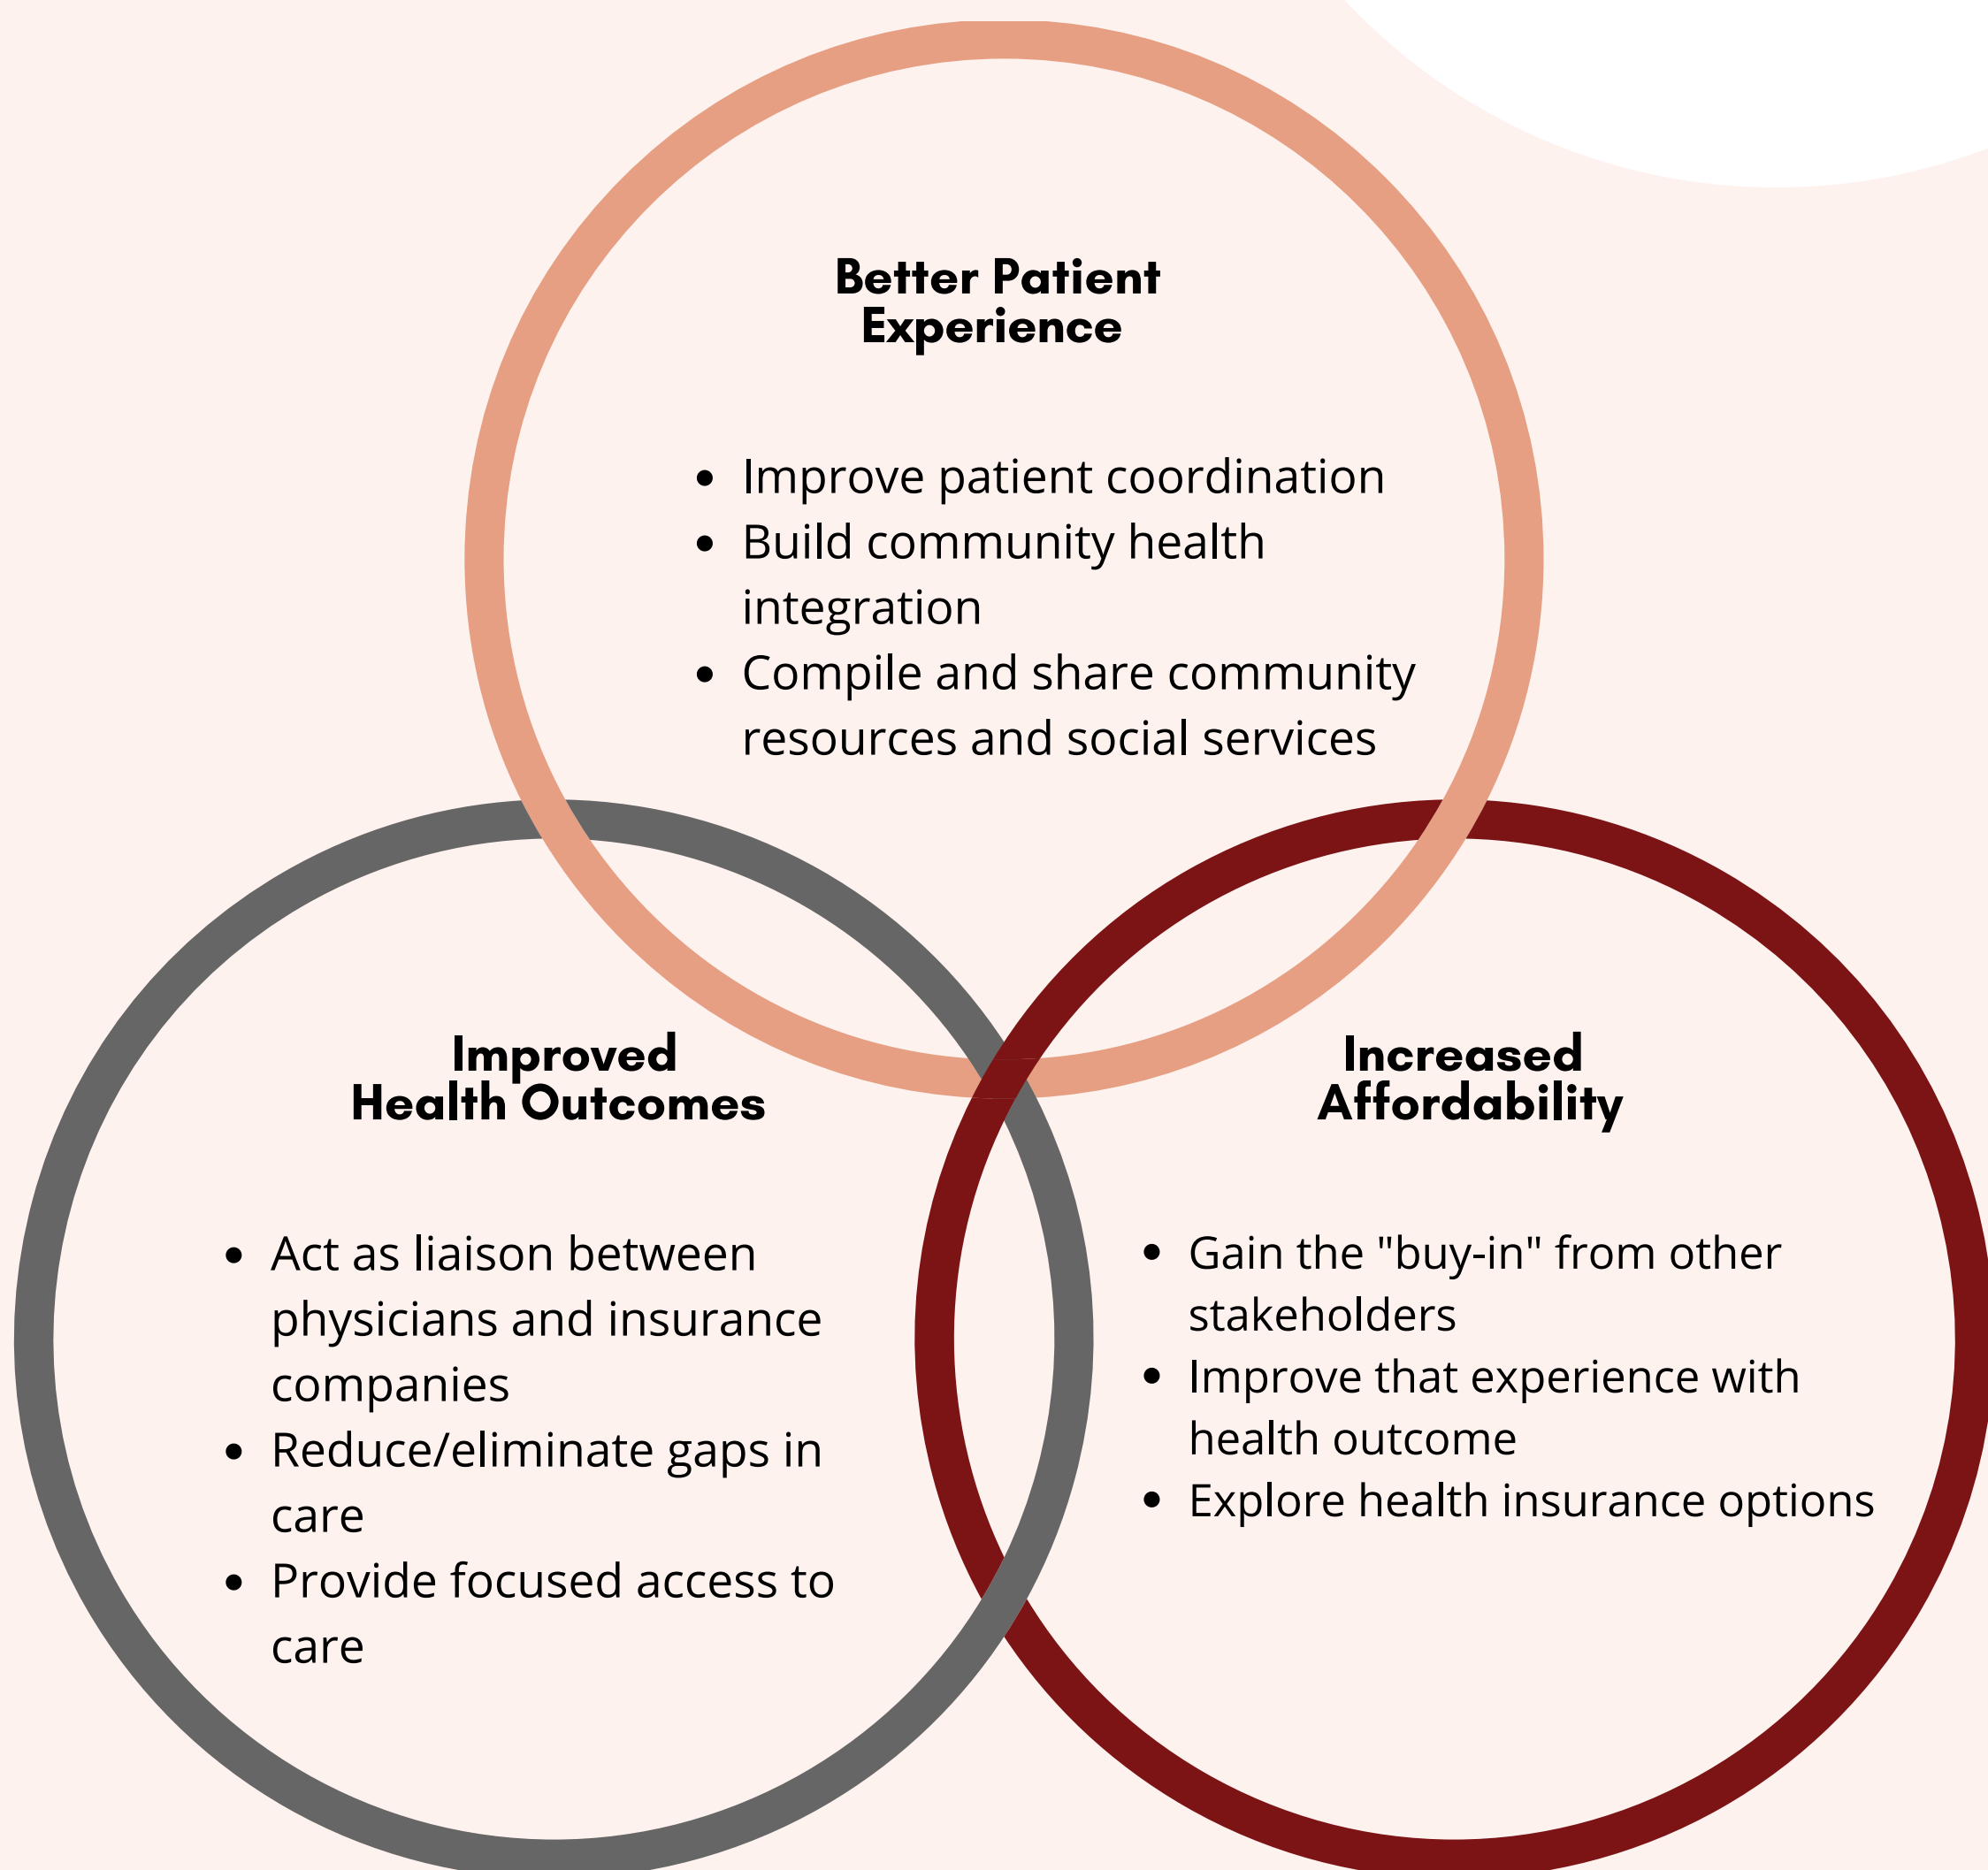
**Better Patient Experience**

- Improve patient coordination
- Build community health integration
- Compile and share community resources and social services

**Improved Health Outcomes**

- Act as liaison between physicians and insurance companies
- Reduce/eliminate gaps in care
- Provide focused access to care

**Increased Affordability**

- Gain the "buy-in" from other stakeholders
- Improve that experience with health outcome
- Explore health insurance options